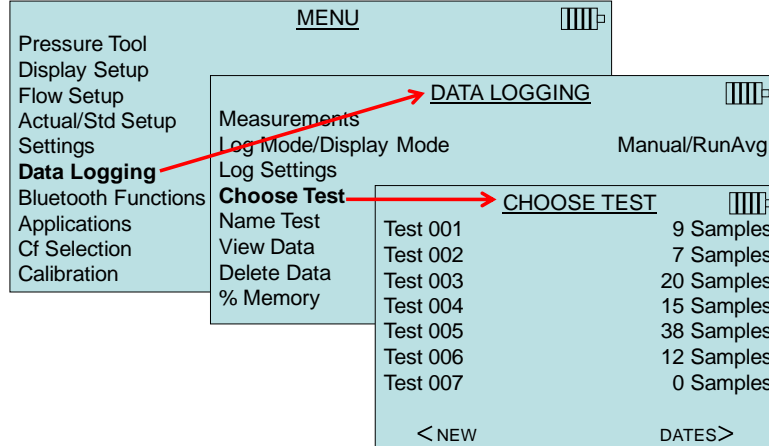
MENU

Pressure Tool
Display Setup
Flow Setup
Actual/Std Setup
Settings
**Data Logging**
Bluetooth Functions
Applications
Cf Selection
Calibration

DATA LOGGING

Measurements
Log Mode/Display Mode Manual/RunAvg
Log Settings
**Choose Test**
Name Test
View Data
Delete Data
% Memory

CHOOSE TEST

| | |
|---|---|
| Test 001 | 9 Samples |
| Test 002 | 7 Samples |
| Test 003 | 20 Samples |
| Test 004 | 15 Samples |
| Test 005 | 38 Samples |
| Test 006 | 12 Samples |
| Test 007 | 0 Samples |

< NEW DATES >